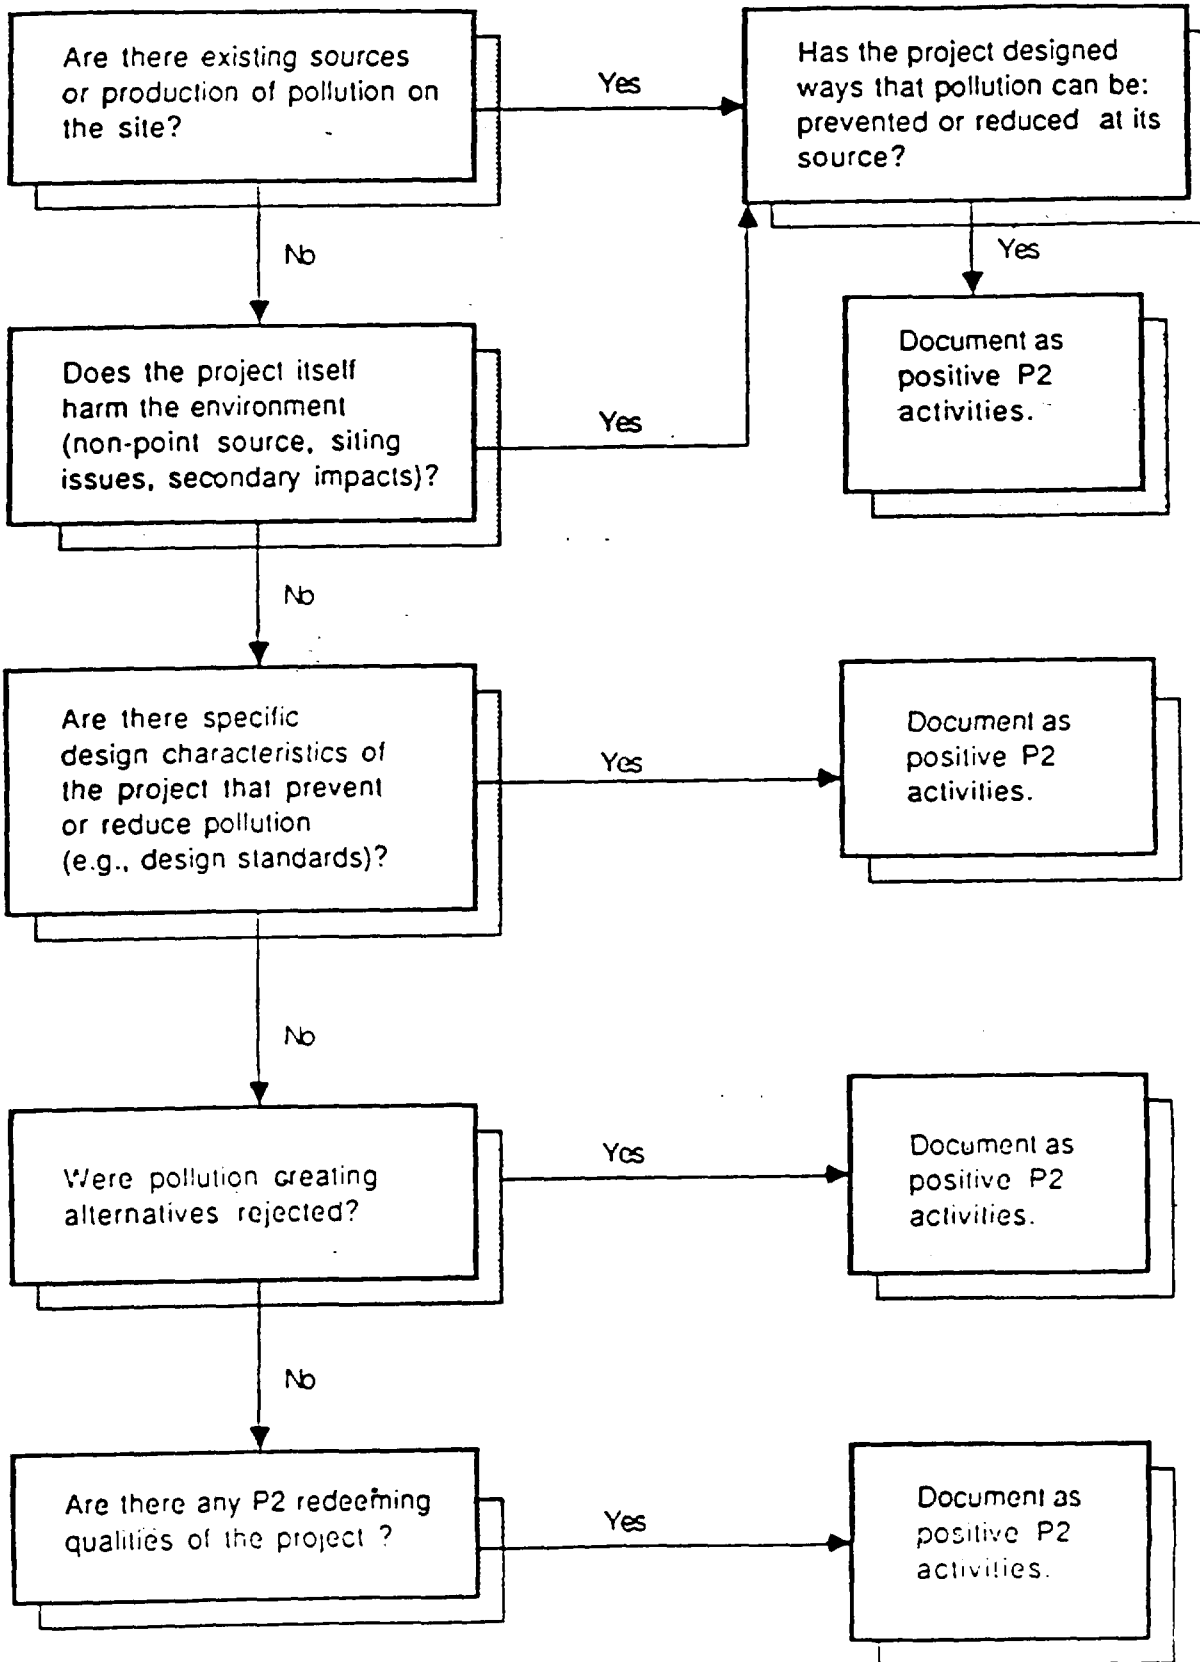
Are there existing sources or production of pollution on the site?

Yes

Has the project designed ways that pollution can be: prevented or reduced at its source?

No

Yes

Does the project itself harm the environment (non-point source, siting issues, secondary impacts)?

Yes

Document as positive P2 activities.

No

Are there specific design characteristics of the project that prevent or reduce pollution (e.g., design standards)?

Yes

Document as positive P2 activities.

No

Were pollution creating alternatives rejected?

Yes

Document as positive P2 activities.

No

Are there any P2 redeeming qualities of the project ?

Yes

Document as positive P2 activities.